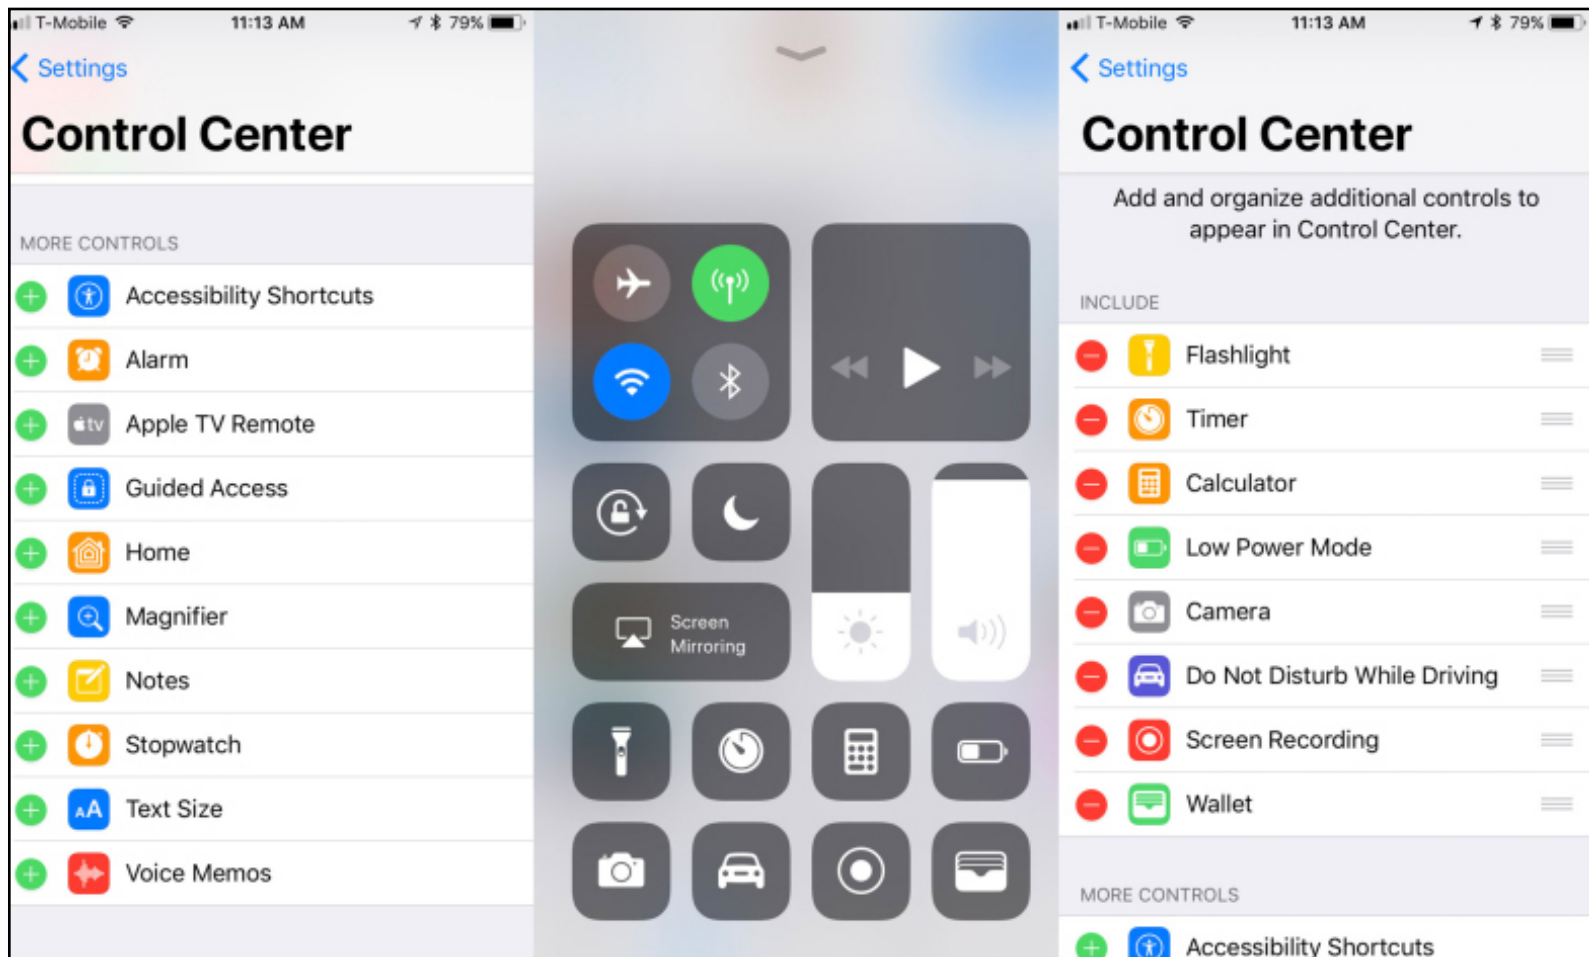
T-Mobile 11:13 AM 79%

Settings

Control Center

MORE CONTROLS

Accessibility Shortcuts

Alarm

tv Apple TV Remote

Guided Access

Home

Magnifier

Notes

Stopwatch

AA Text Size

Voice Memos

Screen Mirroring

T-Mobile 11:13 AM 79%

Settings

Control Center

Add and organize additional controls to appear in Control Center.

INCLUDE

Flashlight

Timer

Calculator

Low Power Mode

Camera

Do Not Disturb While Driving

Screen Recording

Wallet

MORE CONTROLS

Accessibility Shortcuts